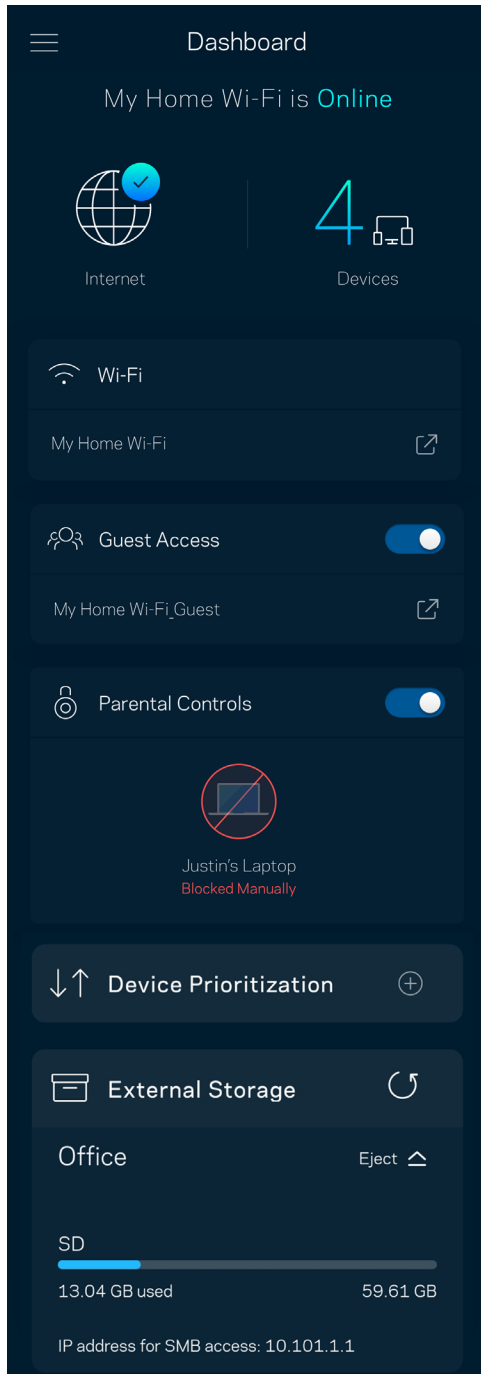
Dashboard

My Home Wi-Fi is Online

Internet

4

Devices

Wi-Fi

My Home Wi-Fi

Guest Access

My Home Wi-Fi_Guest

Parental Controls

Justin's Laptop

Blocked Manually

Device Prioritization

External Storage

Office

Eject

SD

13.04 GB used

59.61 GB

IP address for SMB access: 10.101.1.1